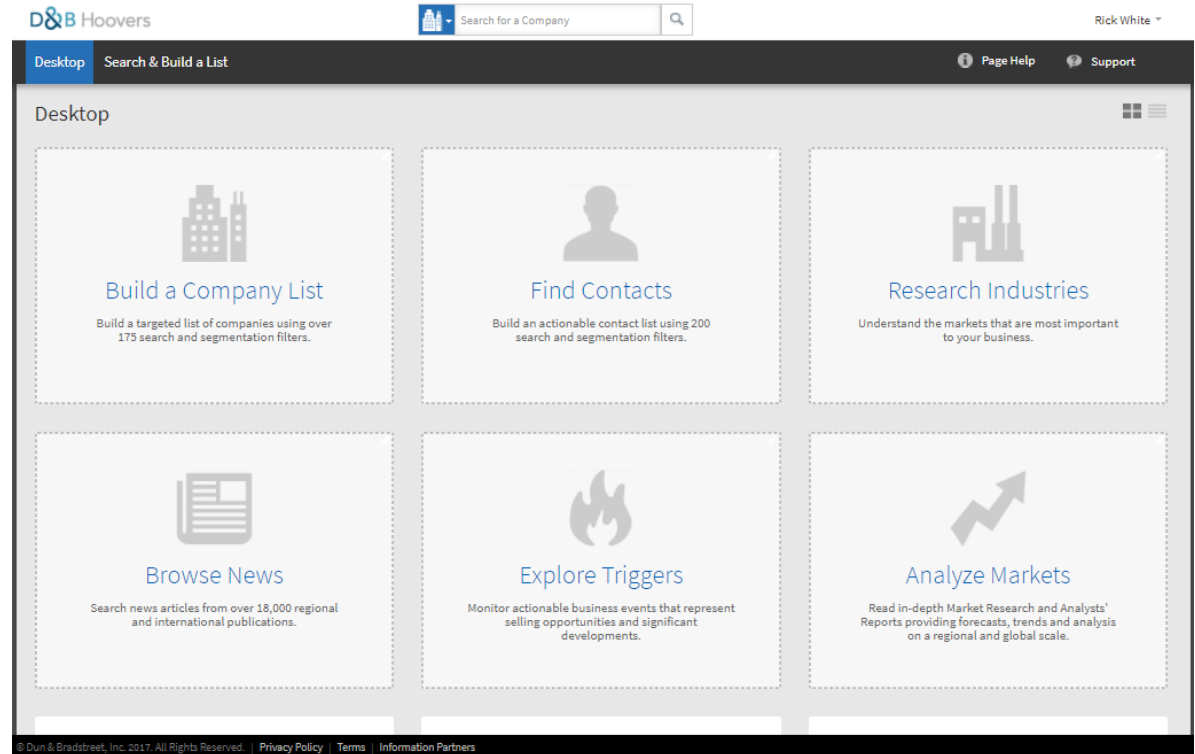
D&B Hoovers

Search for a Company

Rick White

Desktop
Search & Build a List

Page Help
Support

Desktop

Build a Company List
Build a targeted list of companies using over 175 search and segmentation filters.

Find Contacts
Build an actionable contact list using 200 search and segmentation filters.

Research Industries
Understand the markets that are most important to your business.

Browse News
Search news articles from over 18,000 regional and international publications.

Explore Triggers
Monitor actionable business events that represent selling opportunities and significant developments.

Analyze Markets
Read in-depth Market Research and Analysts' Reports providing forecasts, trends and analysis on a regional and global scale.

© Dun & Bradstreet, Inc. 2017. All Rights Reserved. | Privacy Policy | Terms | Information Partners